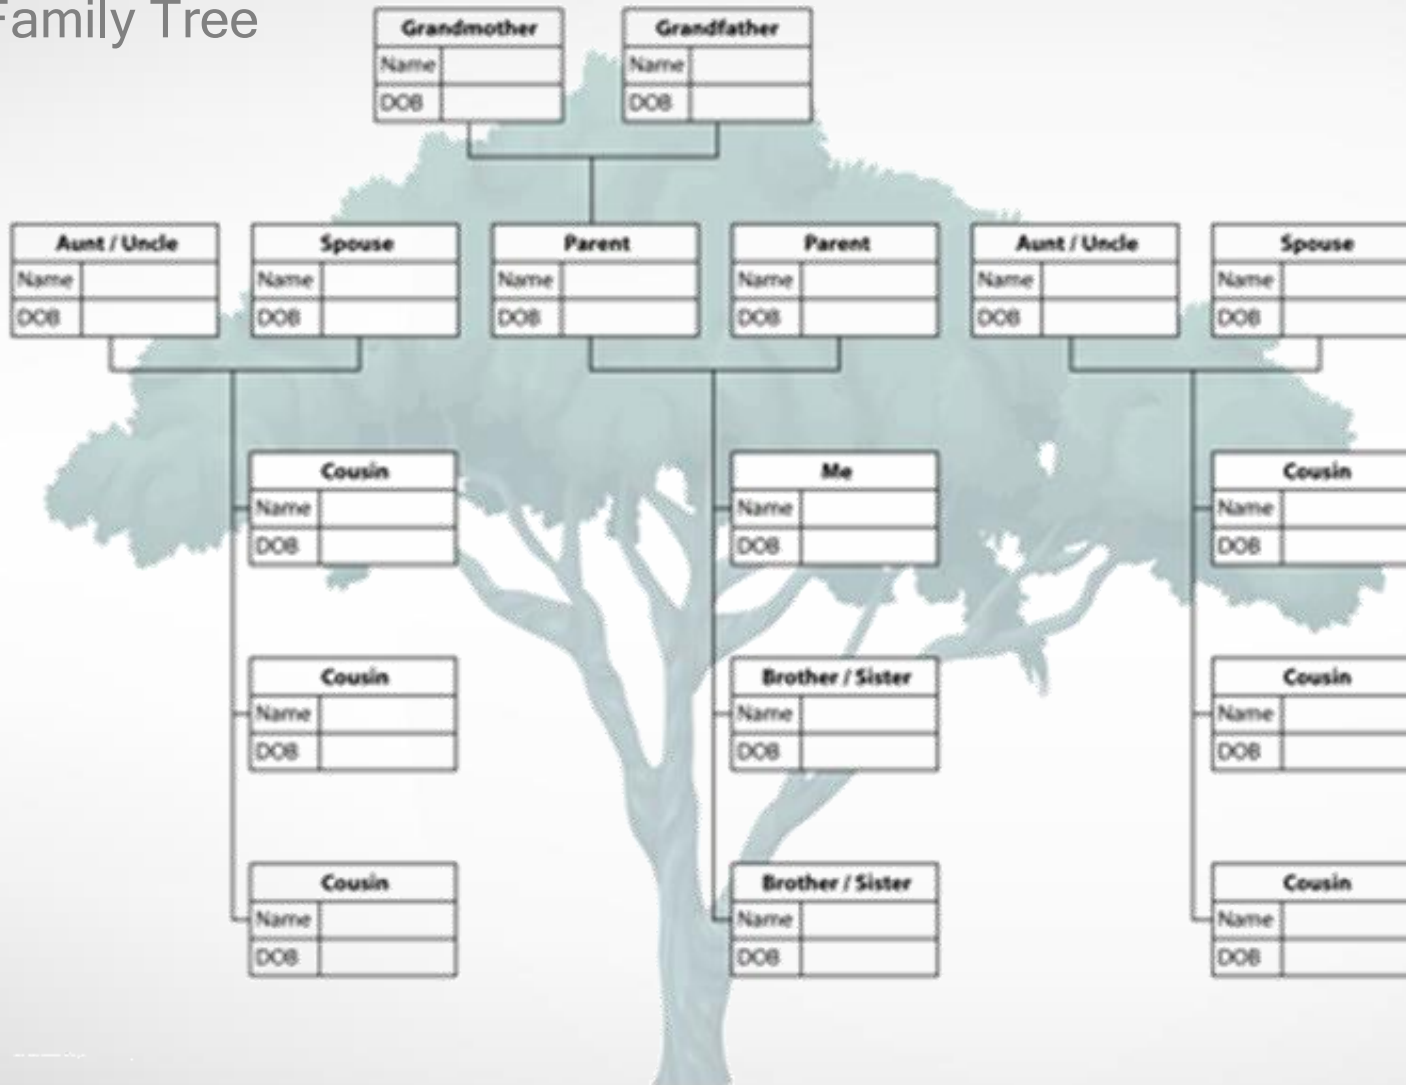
Family Tree

| Grandmother | |
|---|---|
| Name | |
| DOB | |

| Grandfather | |
|---|---|
| Name | |
| DOB | |

| Aunt / Uncle | |
|---|---|
| Name | |
| DOB | |

| Spouse | |
|---|---|
| Name | |
| DOB | |

| Parent | |
|---|---|
| Name | |
| DOB | |

| Parent | |
|---|---|
| Name | |
| DOB | |

| Aunt / Uncle | |
|---|---|
| Name | |
| DOB | |

| Spouse | |
|---|---|
| Name | |
| DOB | |

| Cousin | |
|---|---|
| Name | |
| DOB | |

| Me | |
|---|---|
| Name | |
| DOB | |

| Cousin | |
|---|---|
| Name | |
| DOB | |

| Cousin | |
|---|---|
| Name | |
| DOB | |

| Brother / Sister | |
|---|---|
| Name | |
| DOB | |

| Cousin | |
|---|---|
| Name | |
| DOB | |

| Cousin | |
|---|---|
| Name | |
| DOB | |

| Brother / Sister | |
|---|---|
| Name | |
| DOB | |

| Cousin | |
|---|---|
| Name | |
| DOB | |